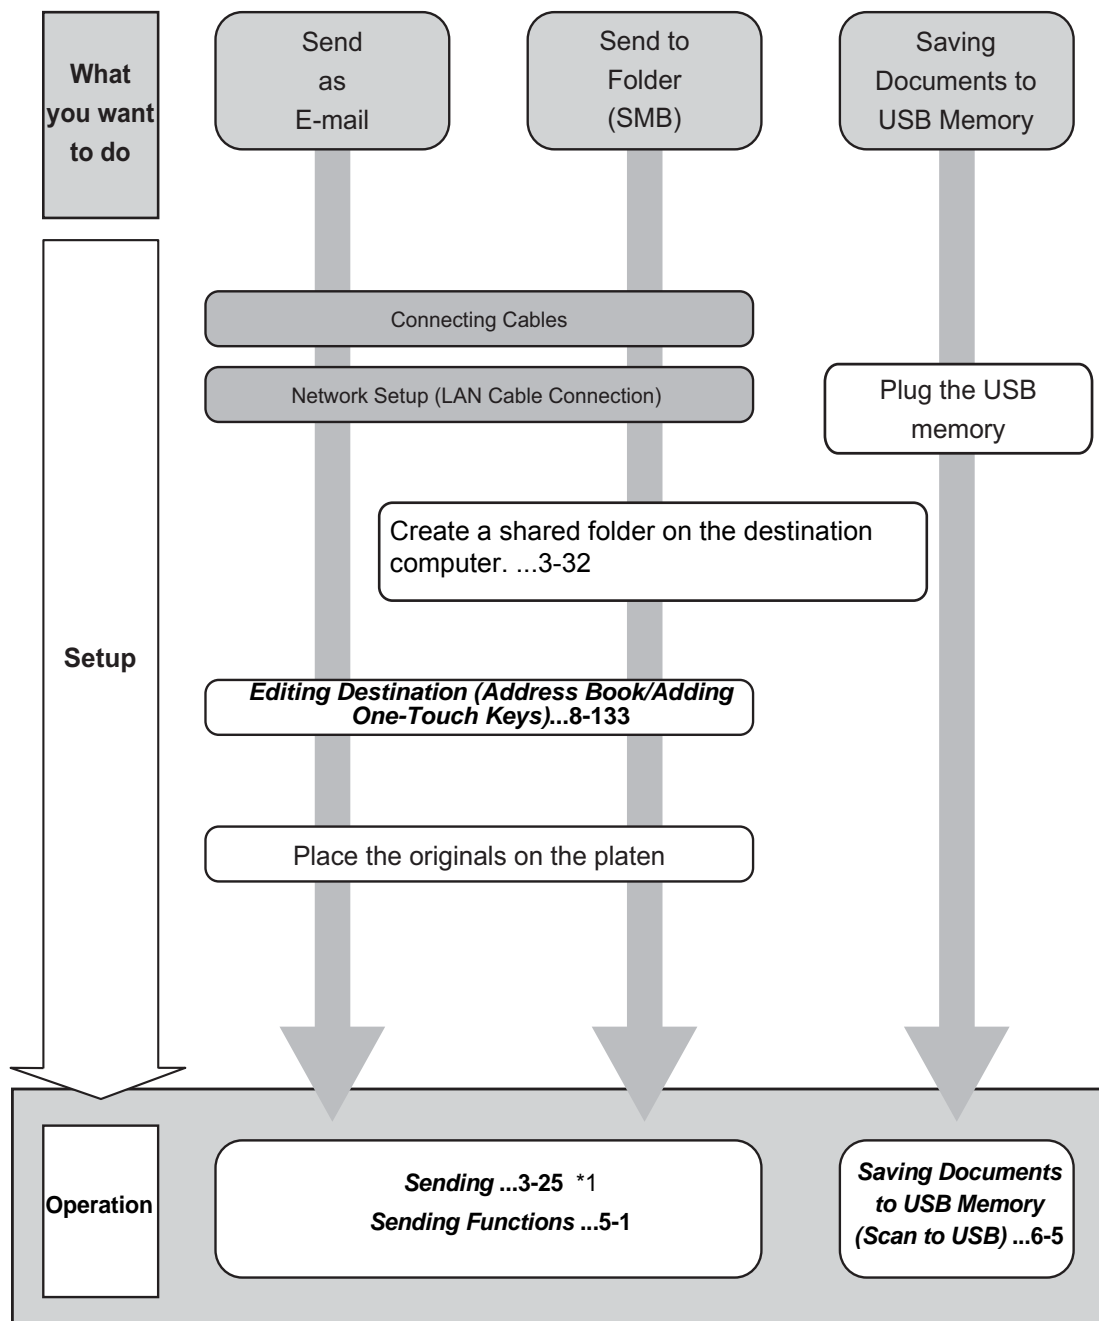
What you want to do

Send as E-mail

Send to Folder (SMB)

Saving Documents to USB Memory

Setup

Connecting Cables

Network Setup (LAN Cable Connection)

Plug the USB memory

Create a shared folder on the destination computer. ...3-32

Editing Destination (Address Book/Adding One-Touch Keys)...8-133

Place the originals on the platen

Operation

Sending ...3-25 *1
Sending Functions ...5-1

Saving Documents to USB Memory (Scan to USB) ...6-5